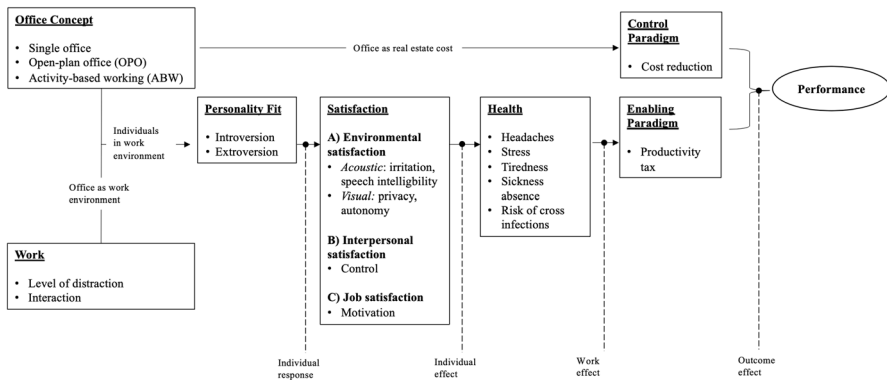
**Office Concept**
- Single office
- Open-plan office (OPO)
- Activity-based working (ABW)

Office as real estate cost

**Control Paradigm**
- Cost reduction

Performance

Individuals in work environment

**Personality Fit**
- Introversion
- Extroversion

**Satisfaction**
A) Environmental satisfaction
- *Acoustic*: irritation, speech intelligbility
- *Visual:* privacy, autonomy

B) Interpersonal satisfaction
- Control

C) Job satisfaction
- Motivation

**Health**
- Headaches
- Stress
- Tiredness
- Sickness absence
- Risk of cross infections

**Enabling Paradigm**
- Productivity tax

Office as work environment

**Work**
- Level of distraction
- Interaction

Individual response

Individual effect

Work effect

Outcome effect